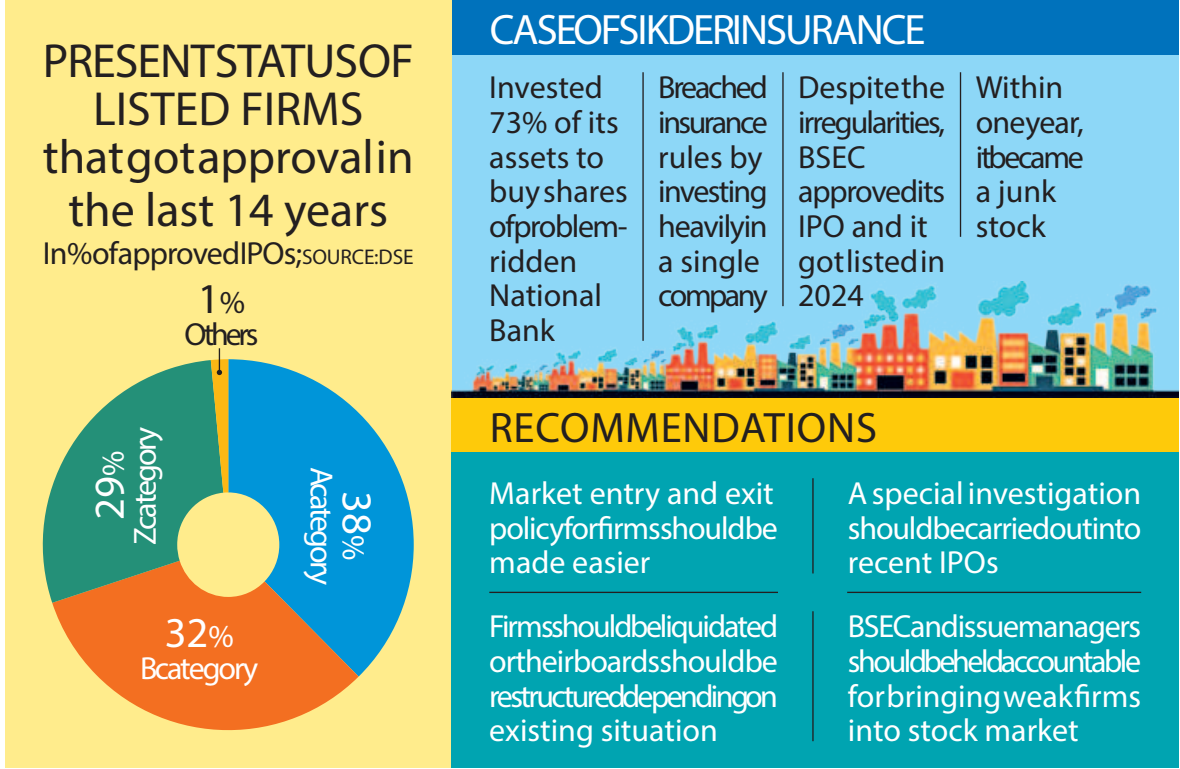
PRESENTSTATUSOF LISTED FIRMS thatgotapprovalin the last 14 years
In%ofapprovedIPOs;SOURCE:DSE

1%
Others

29%
Zcategory

38%
Acategory

32%
Bcategory

CASEOFSIKDERINSURANCE

Invested 73% of its assets to buy shares ofproblem-ridden National Bank

Breached insurance rules by investing heavilyin a single company

Despitethe irregularities, BSEC approvedits IPO and it gotlistedin 2024

Within oneyear, itbecame a junk stock

RECOMMENDATIONS

Market entry and exit policyforfirmsshouldbe made easier

A special investigation shouldbecarriedoutinto recent IPOs

Firmsshouldbeliquidated ortheirboardsshouldbe restructureddependingon existing situation

BSECandissuemanagers shouldbeheldaccountable forbringing weakfirms into stock market